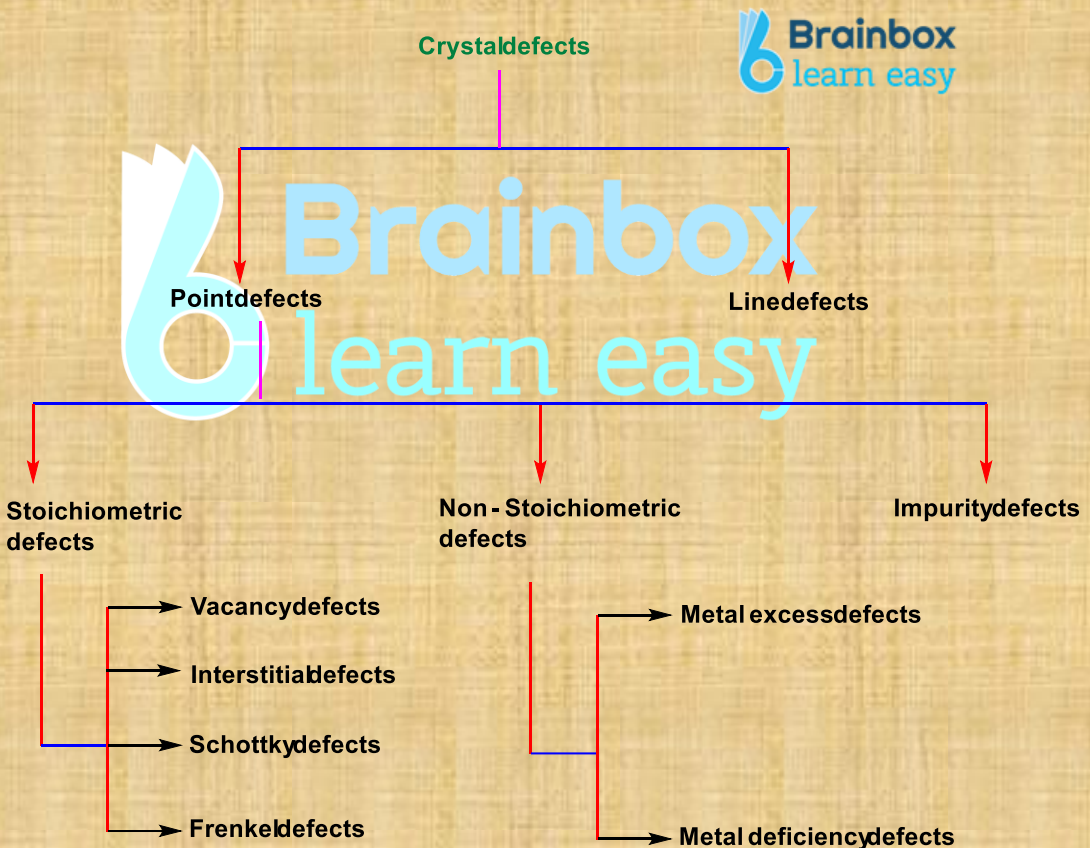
Crystaldefects

Brainbox learn easy

Brainbox learn easy

Pointdefects

Linedefects

Stoichiometric defects

Non - Stoichiometric defects

Impuritydefects

Vacancydefects

Interstitialdefects

Schottkydefects

Frenkeldefects

Metal excessdefects

Metal deficiencydefects